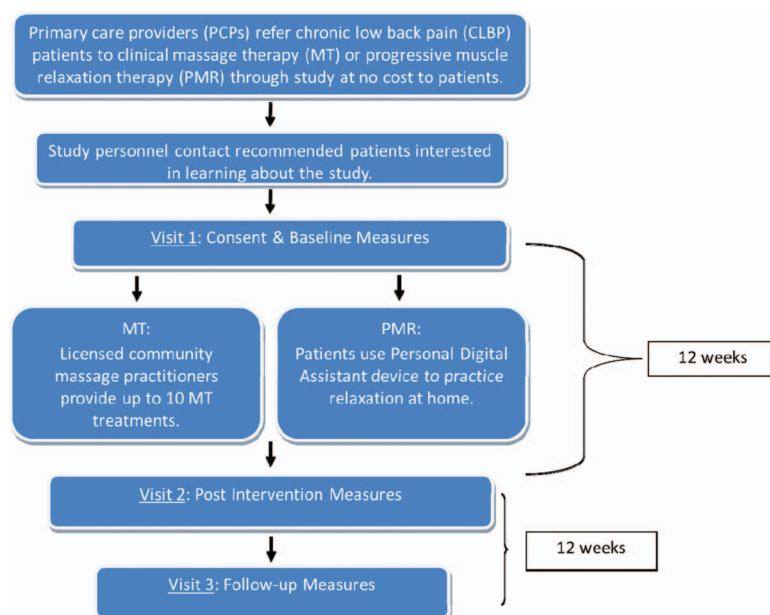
Primary care providers (PCPs) refer chronic low back pain (CLBP) patients to clinical massage therapy (MT) or progressive muscle relaxation therapy (PMR) through study at no cost to patients.

Study personnel contact recommended patients interested in learning about the study.

Visit 1: Consent & Baseline Measures

MT:
Licensed community massage practitioners provide up to 10 MT treatments.

PMR:
Patients use Personal Digital Assistant device to practice relaxation at home.

12 weeks

Visit 2: Post Intervention Measures

12 weeks

Visit 3: Follow-up Measures